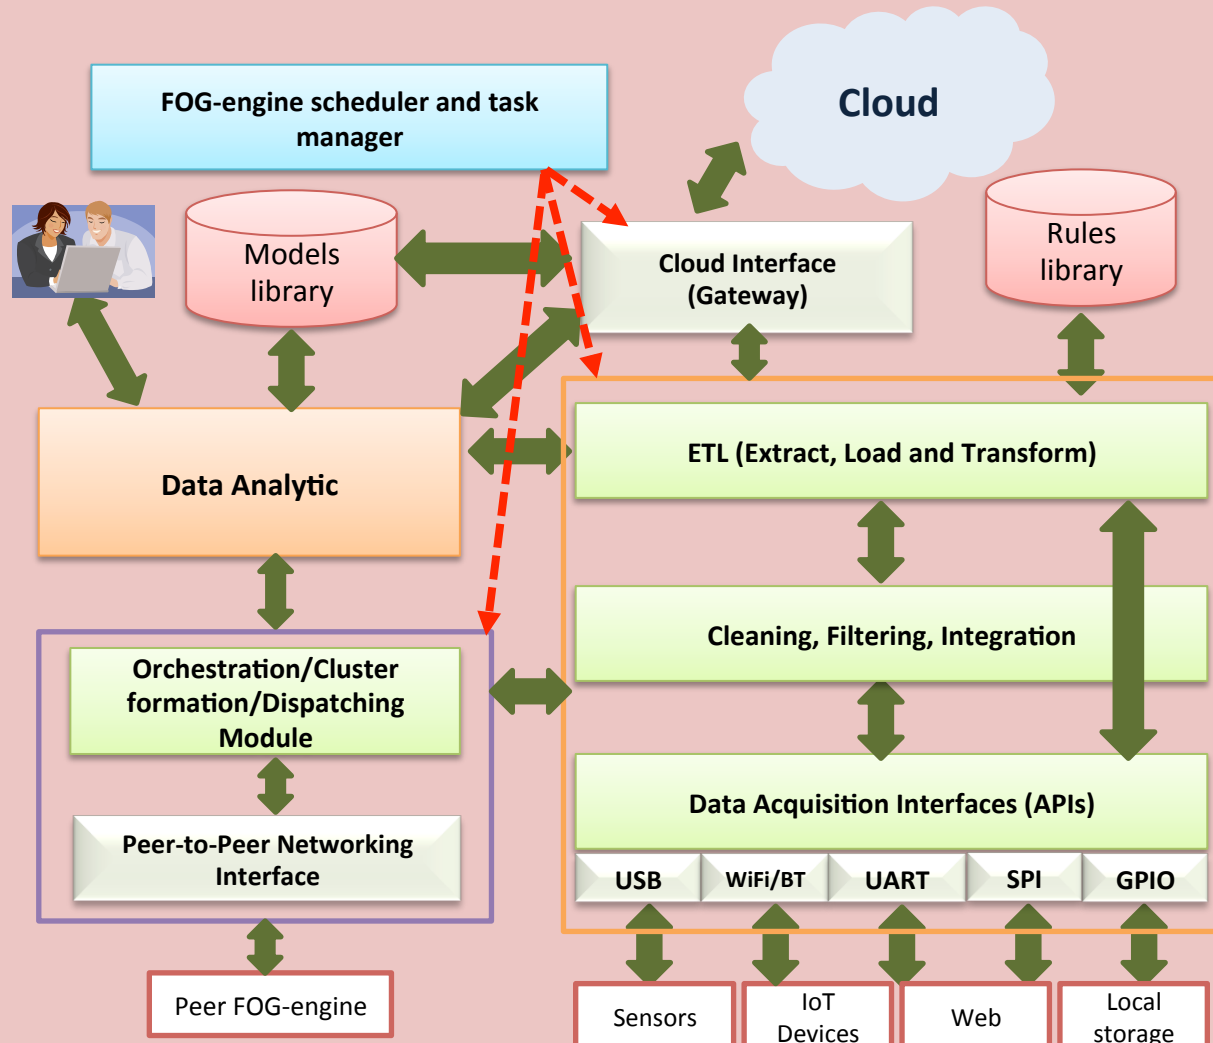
FOG-engine scheduler and task manager

Cloud

Models library

Cloud Interface (Gateway)

Rules library

Data Analytic

ETL (Extract, Load and Transform)

Cleaning, Filtering, Integration

Orchestration/Cluster formation/Dispatching Module

Data Acquisition Interfaces (APIs)

Peer-to-Peer Networking Interface

USB

WiFi/BT

UART

SPI

GPIO

Peer FOG-engine

Sensors

IoT Devices

Web

Local storage